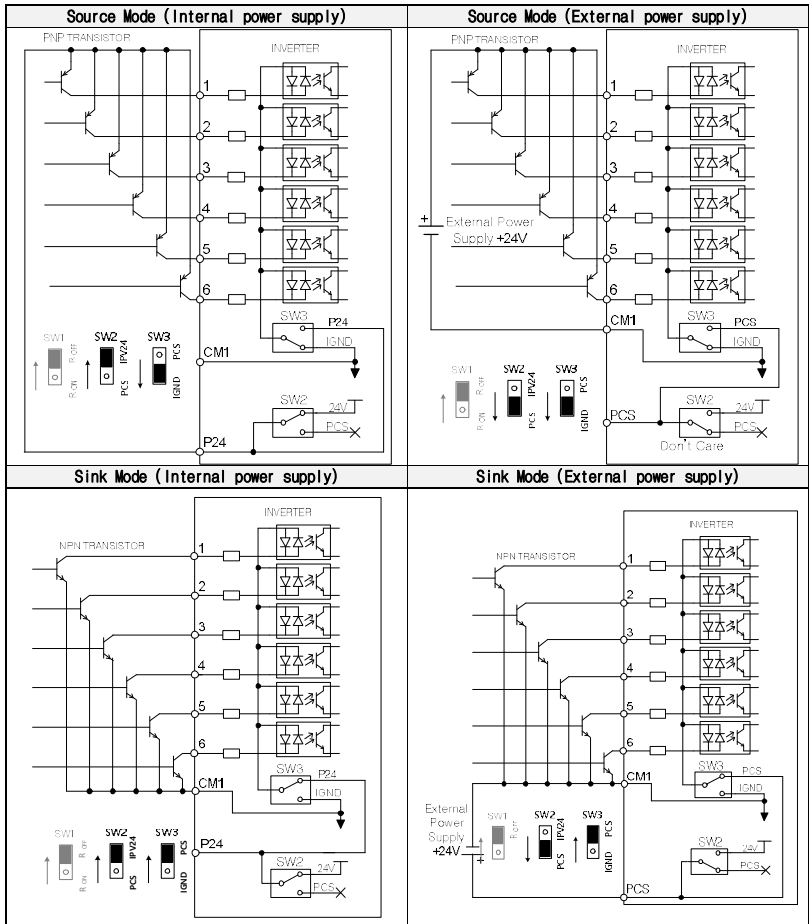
| Source Mode (Internal power supply) | Source Mode (External power supply) |
|---|---|
| PNP TRANSISTOR INVERTER 1 2 3 4 5 6 SW3 P24 IGND CM1 SW1 R off R ON SW2 IPV24 PCS SW3 PCS IGND SW2 24V PCS P24 | PNP TRANSISTOR INVERTER 1 2 3 4 + External Power Supply +24V 5 6 CM1 SW3 PCS IGND SW1 R off R ON SW2 IPV24 PCS SW3 PCS IGND PCS SW2 24V PCS Don't Care |
| Sink Mode (Internal power supply) | Sink Mode (External power supply) |
| INVERTER NPN TRANSISTOR 1 2 3 4 5 6 CM1 SW3 P24 IGND SW1 R off R ON SW2 IPV24 PCS SW3 PCS IGND P24 SW2 24V PCS | INVERTER NPN TRANSISTOR 1 2 3 4 5 6 CM1 SW3 PCS IGND External Power Supply +24V SW1 R off SW2 IPV24 PCS SW3 PCS IGND SW2 24V PCS PCS |